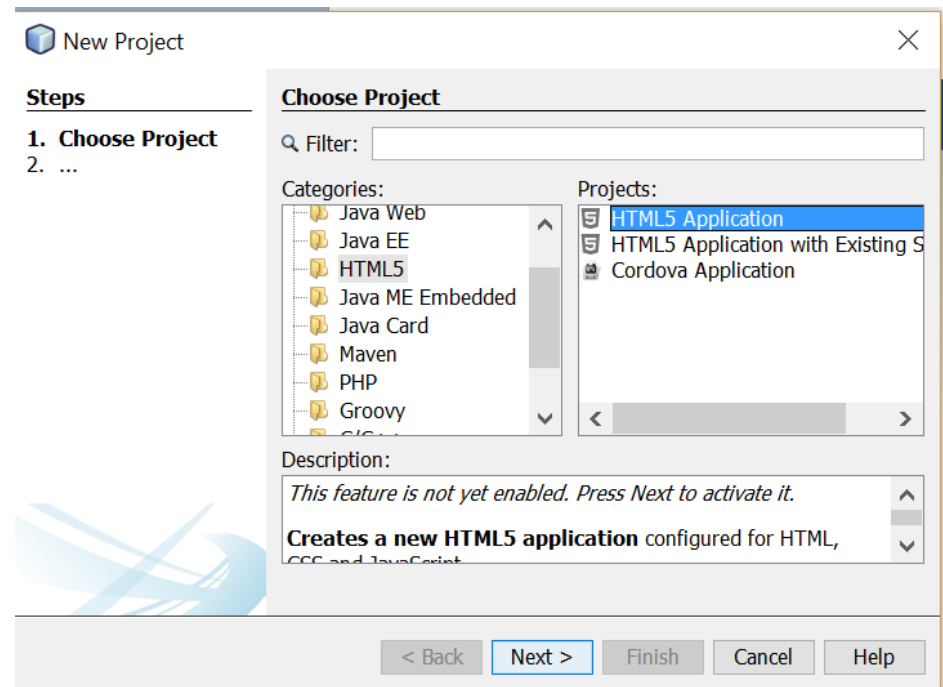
New Project

Steps

1. Choose Project
2. ...

Choose Project

Filter:

Categories:
Java Web
Java EE
HTML5
Java ME Embedded
Java Card
Maven
PHP
Groovy
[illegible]

Projects:
HTML5 Application
HTML5 Application with Existing S
Cordova Application

Description:
*This feature is not yet enabled. Press Next to activate it.*

**Creates a new HTML5 application** configured for HTML, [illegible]

< Back
Next >
Finish
Cancel
Help